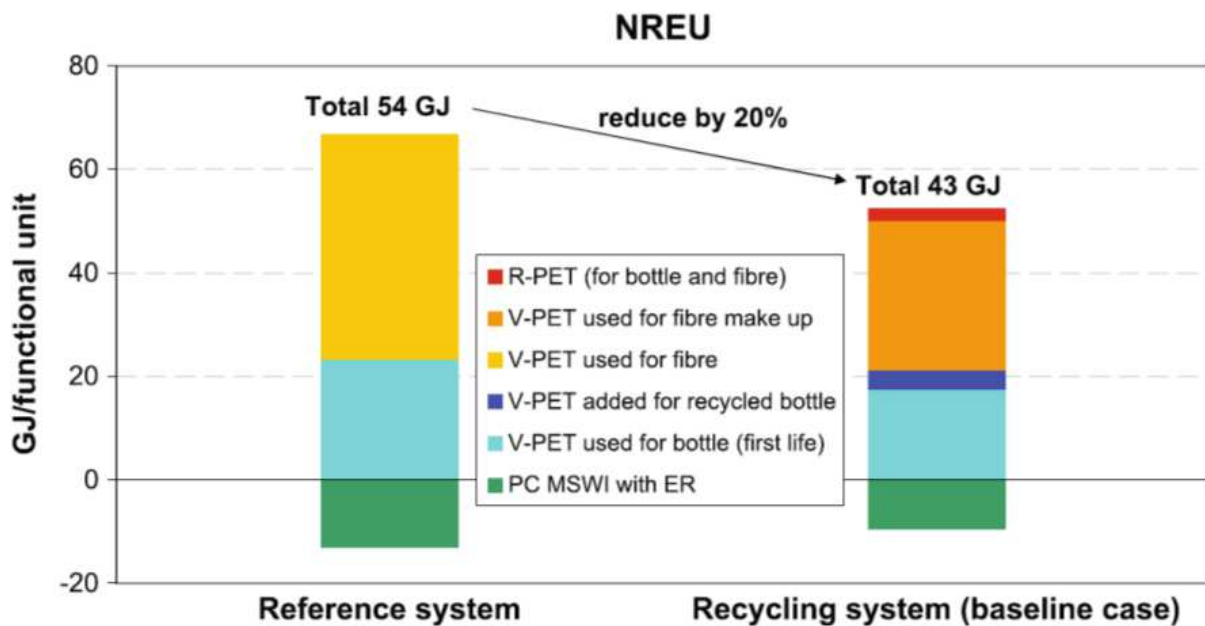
NREU

80
60
40
20
0
-20

GJ/functional unit

Total 54 GJ

reduce by 20%

Total 43 GJ

R-PET (for bottle and fibre)
V-PET used for fibre make up
V-PET used for fibre
V-PET added for recycled bottle
V-PET used for bottle (first life)
PC MSWI with ER

Reference system

Recycling system (baseline case)